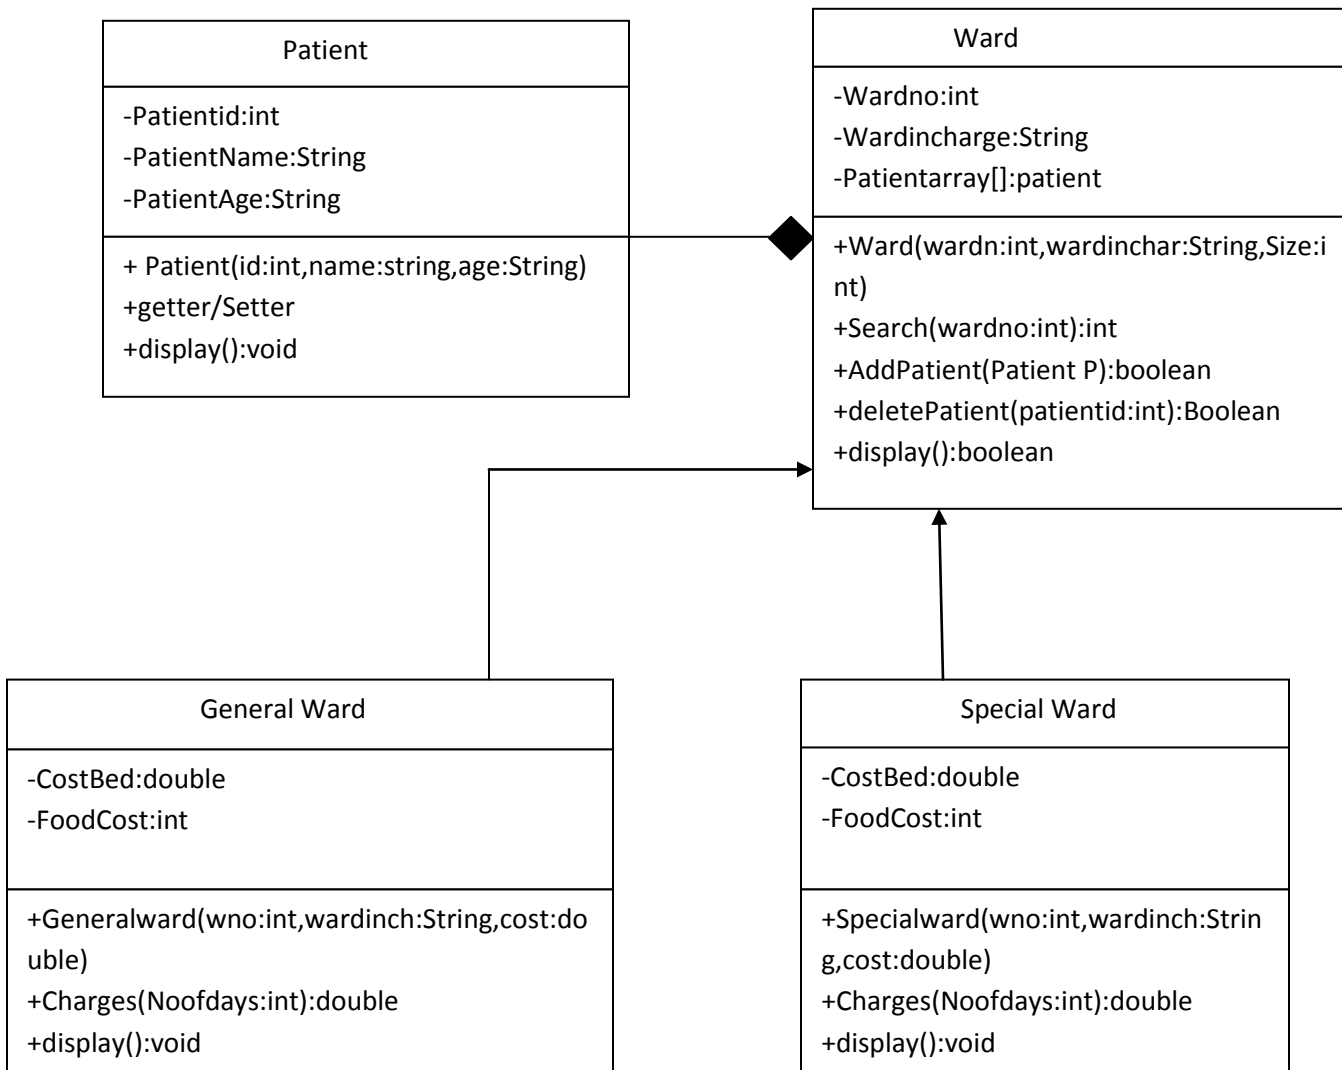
Patient

-Patientid:int
-PatientName:String
-PatientAge:String

+ Patient(id:int,name:string,age:String)
+getter/Setter
+display():void

Ward

-Wardno:int
-Wardincharge:String
-Patientarray[]:patient

+Ward(wardn:int,wardinchar:String,Size:int)
+Search(wardno:int):int
+AddPatient(Patient P):boolean
+deletePatient(patientid:int):Boolean
+display():boolean

General Ward

-CostBed:double
-FoodCost:int

+Generalward(wno:int,wardinch:String,cost:double)
+Charges(Noofdays:int):double
+display():void

Special Ward

-CostBed:double
-FoodCost:int

+Specialward(wno:int,wardinch:String,cost:double)
+Charges(Noofdays:int):double
+display():void